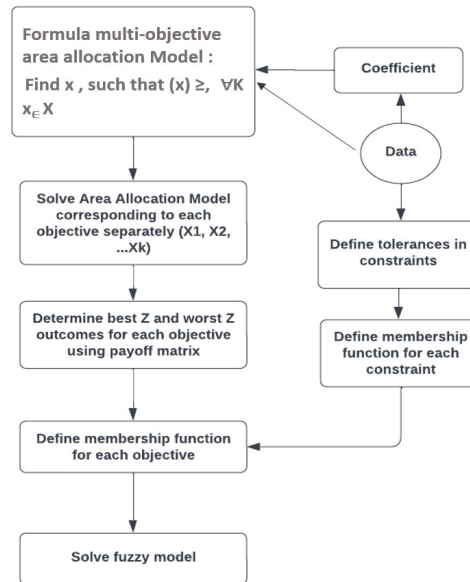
Formula multi-objective area allocation Model :
Find x , such that (x) ≥, ∀K
x$\in$ X

Coefficient

Data

Solve Area Allocation Model corresponding to each objective separately (X1, X2, ...Xk)

Define tolerances in constraints

Determine best Z and worst Z outcomes for each objective using payoff matrix

Define membership function for each constraint

Define membership function for each objective

Solve fuzzy model